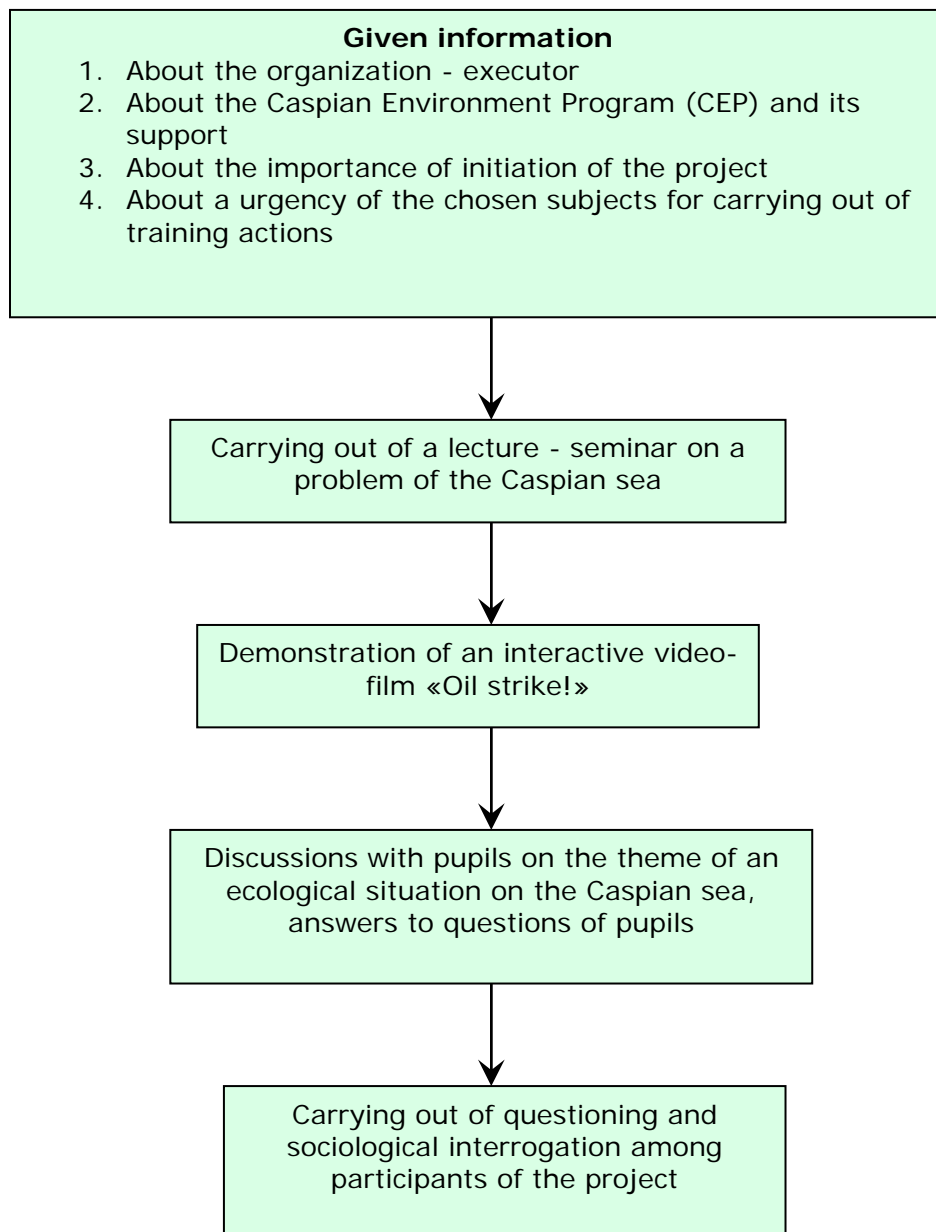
**Given information**

1. About the organization - executor
2. About the Caspian Environment Program (CEP) and its support
3. About the importance of initiation of the project
4. About a urgency of the chosen subjects for carrying out of training actions

Carrying out of a lecture - seminar on a problem of the Caspian sea

Demonstration of an interactive videofilm «Oil strike!»

Discussions with pupils on the theme of an ecological situation on the Caspian sea, answers to questions of pupils

Carrying out of questioning and sociological interrogation among participants of the project